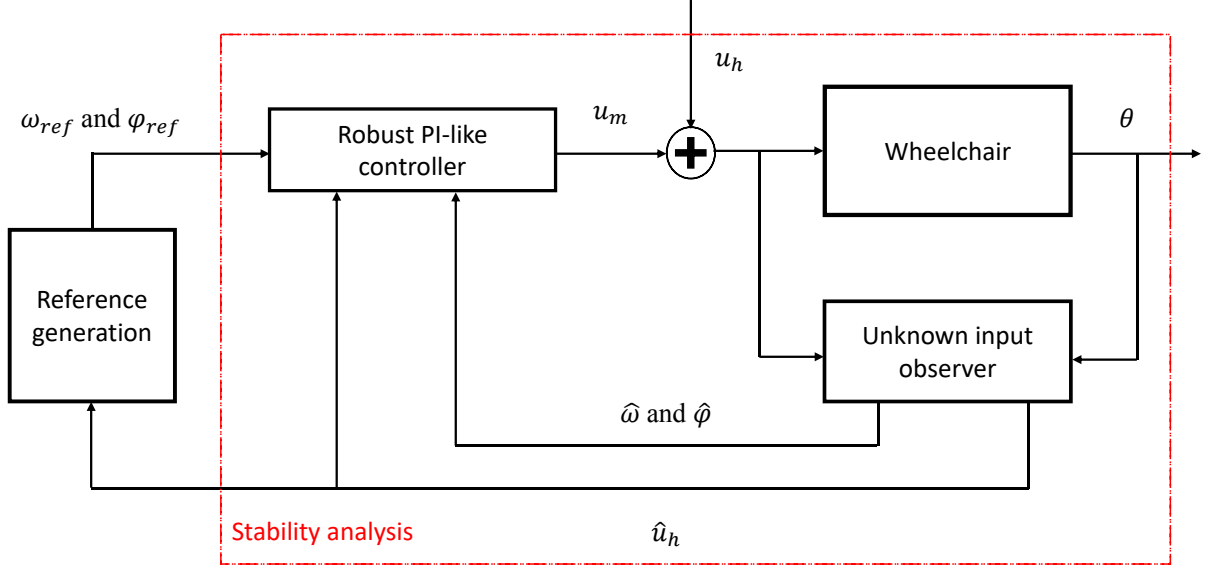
$u_h$

$\omega_{ref}$ and $\varphi_{ref}$

Robust PI-like controller

$u_m$

Wheelchair

$\theta$

Reference generation

Unknown input observer

$\hat{\omega}$ and $\hat{\varphi}$

Stability analysis

$\hat{u}_h$